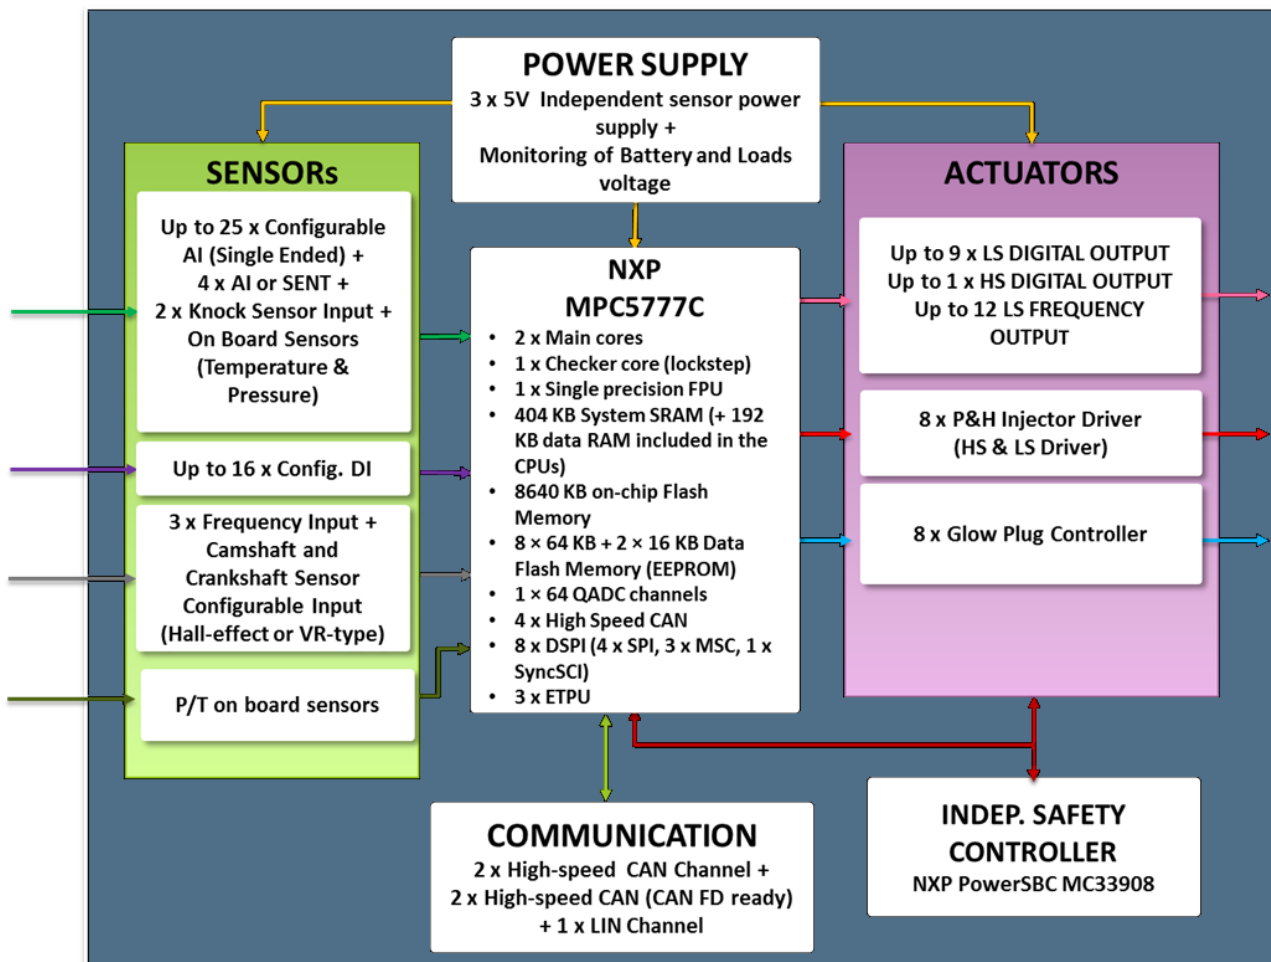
POWER SUPPLY
3 x 5V Independent sensor power supply +
Monitoring of Battery and Loads voltage

SENSORs

Up to 25 x Configurable AI (Single Ended) +
4 x AI or SENT +
2 x Knock Sensor Input +
On Board Sensors (Temperature & Pressure)

Up to 16 x Config. DI

3 x Frequency Input +
Camshaft and Crankshaft Sensor Configurable Input (Hall-effect or VR-type)

P/T on board sensors

NXP
MPC5777C

- 2 x Main cores
- 1 x Checker core (lockstep)
- 1 x Single precision FPU
- 404 KB System SRAM (+ 192 KB data RAM included in the CPUs)
- 8640 KB on-chip Flash Memory
- 8 × 64 KB + 2 × 16 KB Data Flash Memory (EEPROM)
- 1 × 64 QADC channels
- 4 x High Speed CAN
- 8 x DSPI (4 x SPI, 3 x MSC, 1 x SyncSCI)
- 3 x ETPU

ACTUATORS

Up to 9 x LS DIGITAL OUTPUT
Up to 1 x HS DIGITAL OUTPUT
Up to 12 LS FREQUENCY OUTPUT

8 x P&H Injector Driver
(HS & LS Driver)

8 x Glow Plug Controller

COMMUNICATION
2 x High-speed CAN Channel +
2 x High-speed CAN (CAN FD ready)
+ 1 x LIN Channel

INDEP. SAFETY CONTROLLER
NXP PowerSBC MC33908